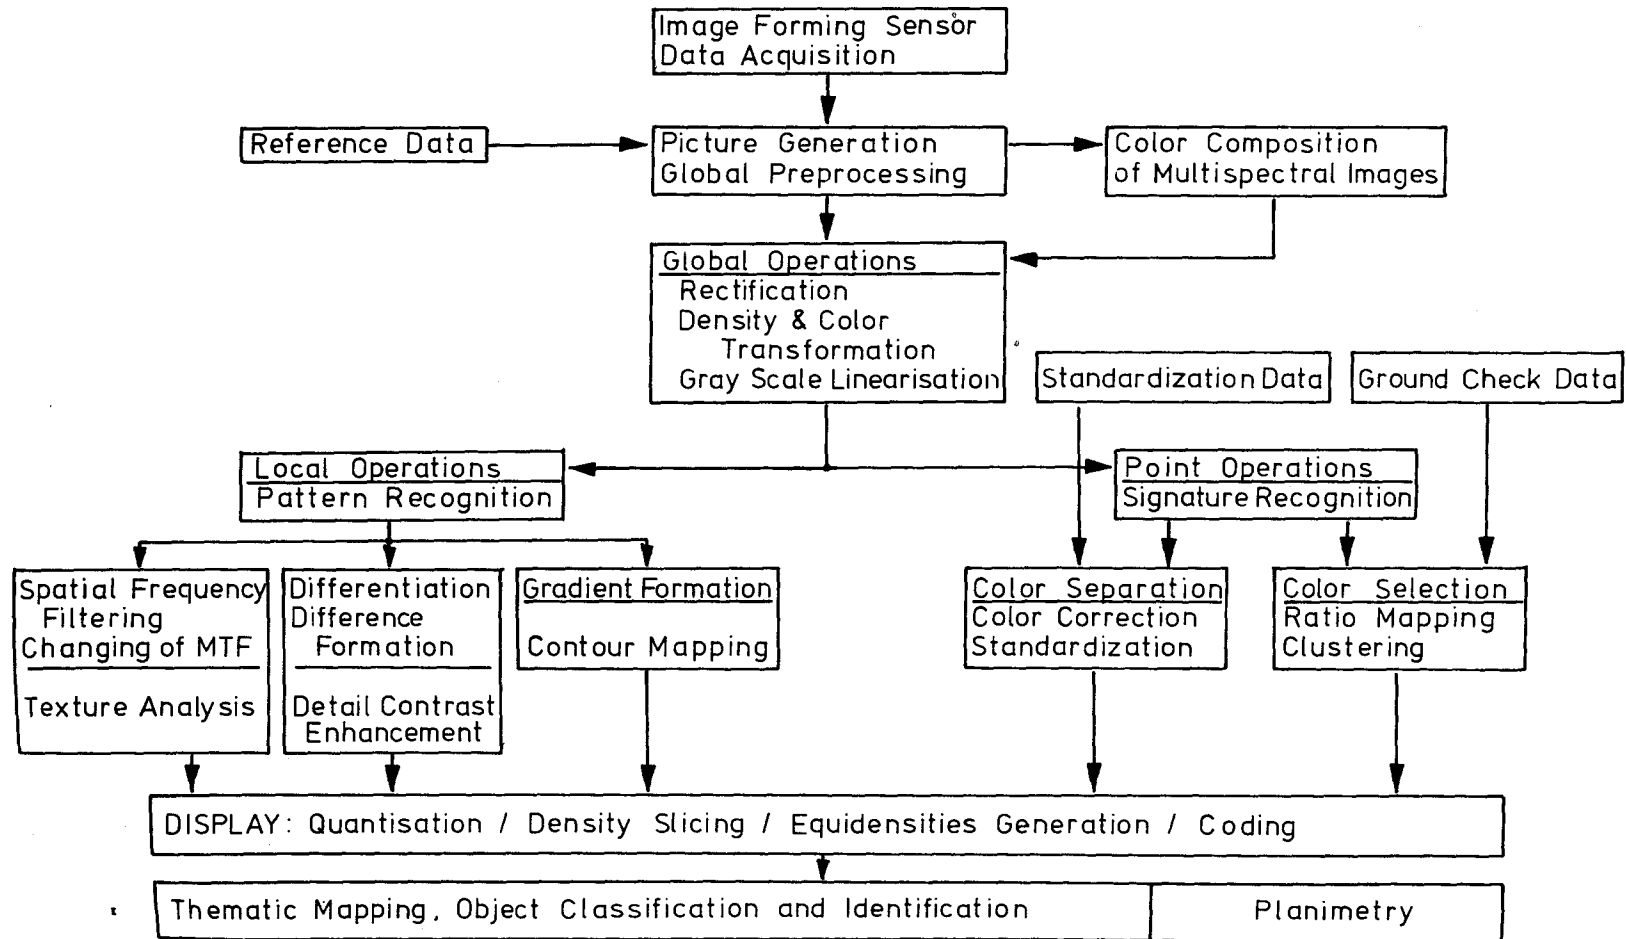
Image Forming Sensor
Data Acquisition

Reference Data

Picture Generation
Global Preprocessing

Color Composition
of Multispectral Images

Global Operations
Rectification
Density & Color Transformation
Gray Scale Linearisation

Standardization Data

Ground Check Data

Local Operations
Pattern Recognition

Point Operations
Signature Recognition

Spatial Frequency Filtering
Changing of MTF
Texture Analysis

Differentiation
Difference Formation
Detail Contrast Enhancement

Gradient Formation
Contour Mapping

Color Separation
Color Correction
Standardization

Color Selection
Ratio Mapping
Clustering

DISPLAY: Quantisation / Density Slicing / Equidensities Generation / Coding

Thematic Mapping, Object Classification and Identification

Planimetry